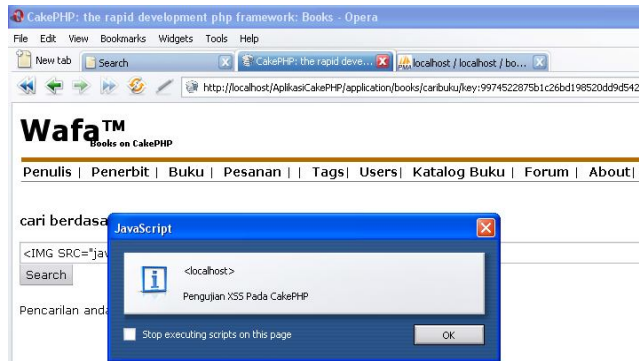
CakePHP: the rapid development php framework: Books - Opera

File Edit View Bookmarks Widgets Tools Help

New tab | Search | CakePHP: the rapid deve... | localhost / localhost / bo...

http://localhost/AplikasiCakePHP/application/books/caribuku/key:9974522875b1c26bd198520dd9d542

Wafa™
Books on CakePHP

Penulis | Penerbit | Buku | Pesanan | | Tags| Users| Katalog Buku | Forum | About|

cari berdasa

<IMG SRC="jav

Search

Pencarilan anda

JavaScript

<localhost>

Pengujian XSS Pada CakePHP

Stop executing scripts on this page

OK